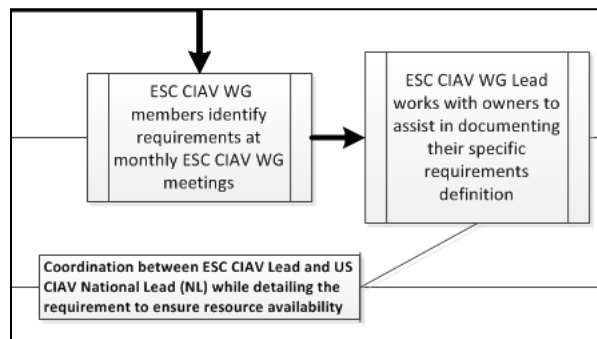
ESC CIAV WG members identify requirements at monthly ESC CIAV WG meetings

ESC CIAV WG Lead works with owners to assist in documenting their specific requirements definition

Coordination between ESC CIAV Lead and US CIAV National Lead (NL) while detailing the requirement to ensure resource availability